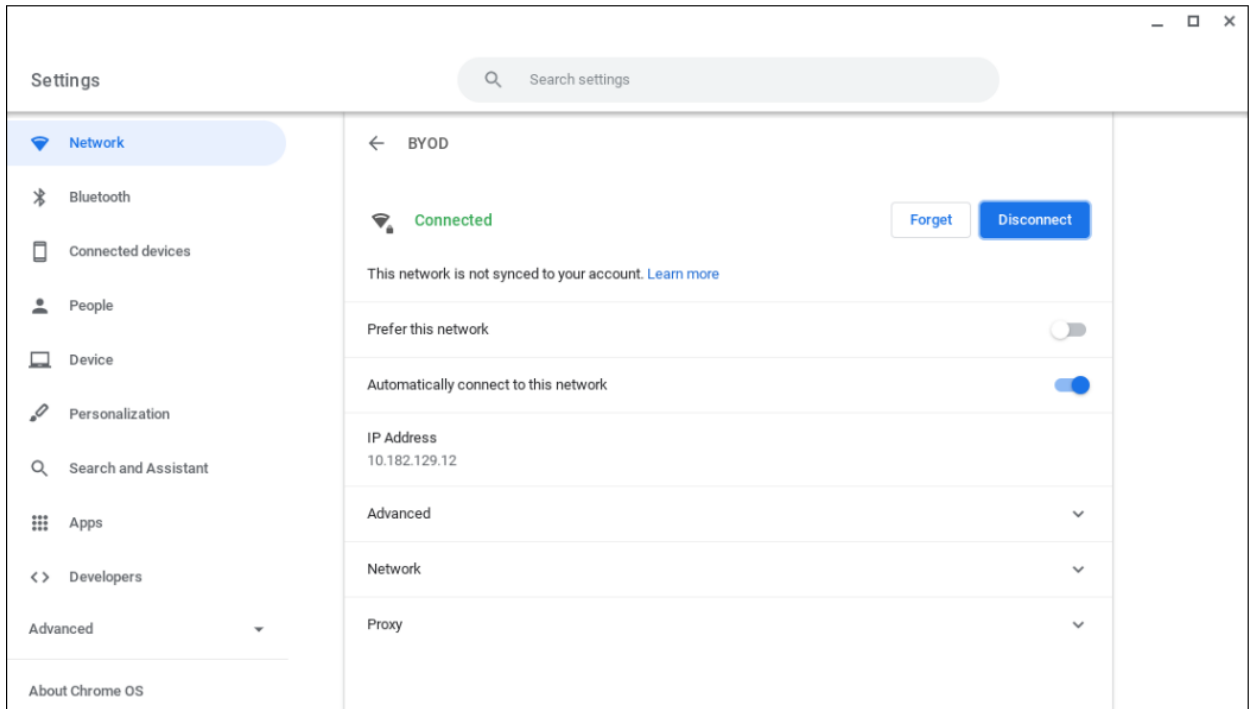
Settings

Search settings

Network
Bluetooth
Connected devices
People
Device
Personalization
Search and Assistant
Apps
Developers
Advanced
About Chrome OS

BYOD

Connected

Forget
Disconnect

This network is not synced to your account. Learn more

Prefer this network

Automatically connect to this network

IP Address
10.182.129.12

Advanced

Network

Proxy